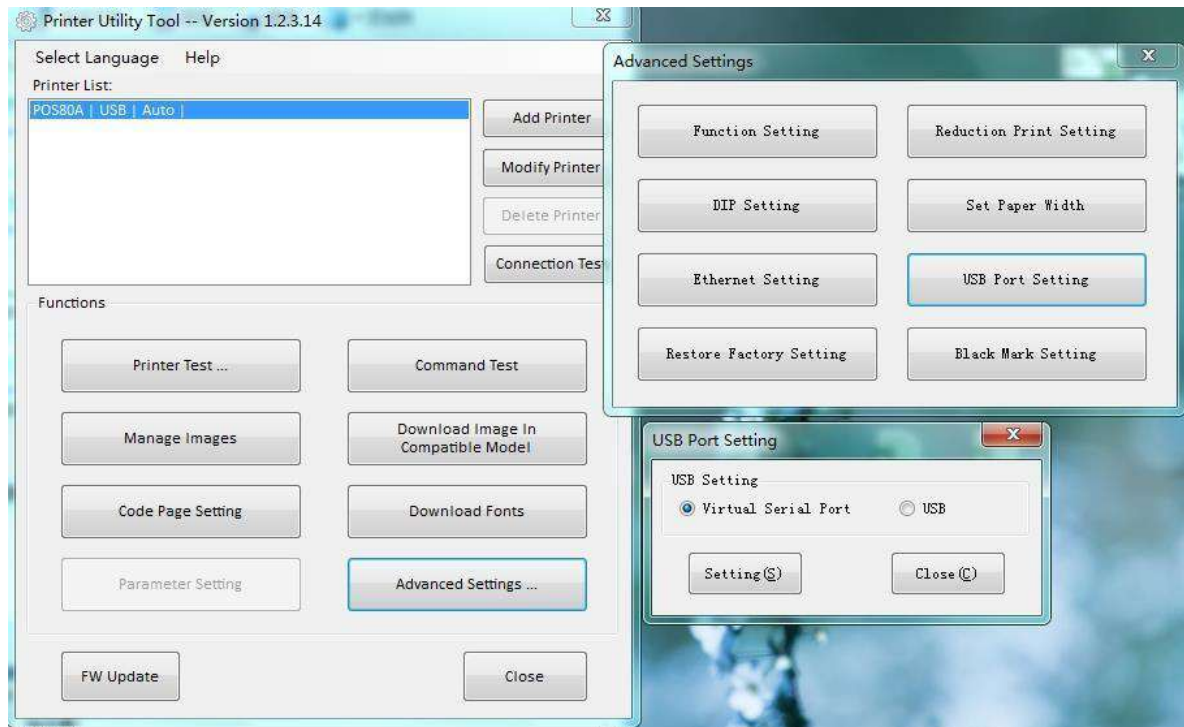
Printer Utility Tool -- Version 1.2.3.14

Select Language Help

Printer List:

POS80A | USB | Auto |

Add Printer

Modify Printer

Delete Printer

Connection Tes

Functions

Printer Test ...

Command Test

Manage Images

Download Image In Compatible Model

Code Page Setting

Download Fonts

Parameter Setting

Advanced Settings ...

FW Update

Close

Advanced Settings

Function Setting

Reduction Print Setting

DIP Setting

Set Paper Width

Ethernet Setting

USB Port Setting

Restore Factory Setting

Black Mark Setting

USB Port Setting

USB Setting

Virtual Serial Port

USB

Setting(S)

Close(C)